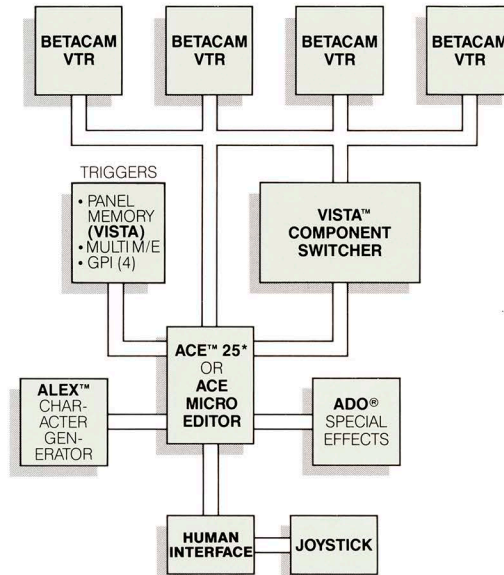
BETACAM VTR

BETACAM VTR

BETACAM VTR

BETACAM VTR

TRIGGERS
• PANEL MEMORY (VISTA)
• MULTI M/E
• GPI (4)

VISTA™ COMPONENT SWITCHER

ACE™ 25* OR ACE MICRO EDITOR

ALEX™ CHARACTER GENERATOR

ADO® SPECIAL EFFECTS

HUMAN INTERFACE

JOYSTICK